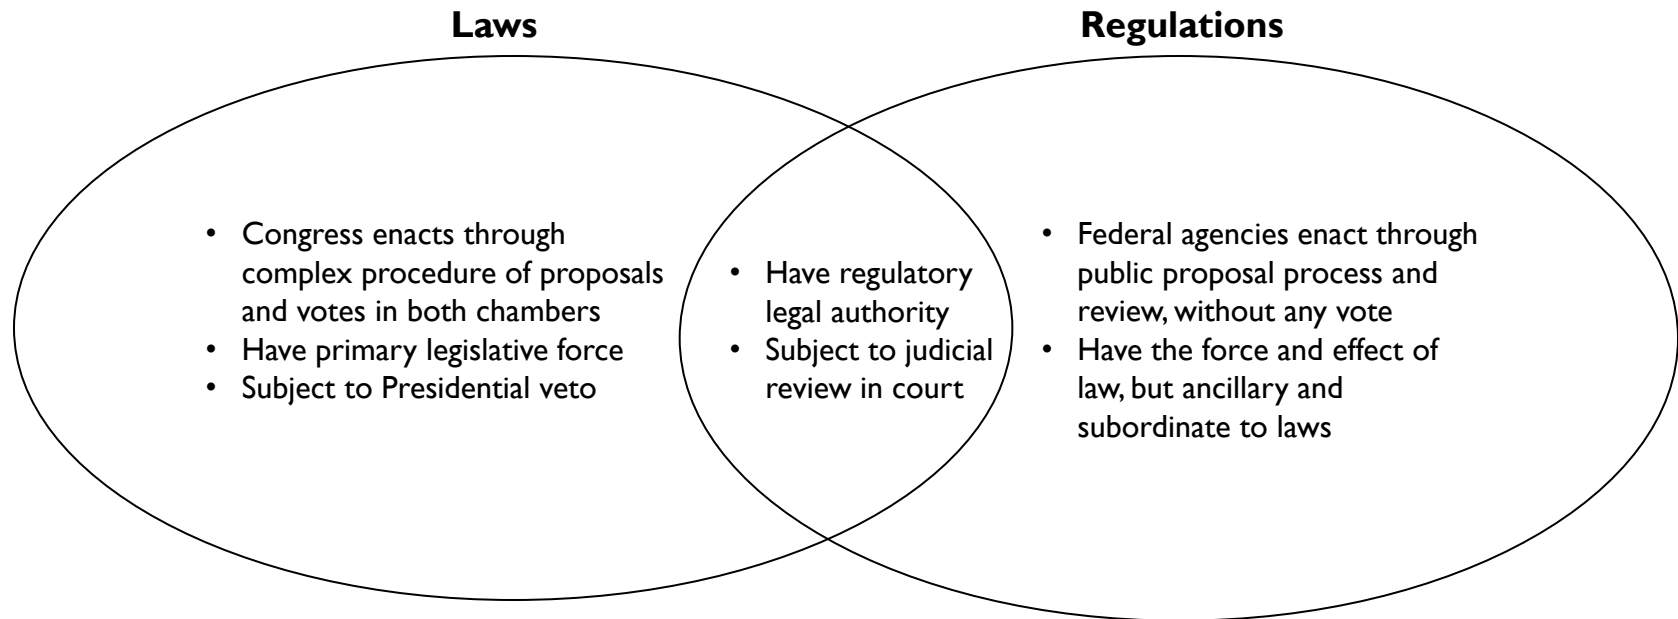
Laws

Regulations

- Congress enacts through complex procedure of proposals and votes in both chambers
- Have primary legislative force
- Subject to Presidential veto

- Have regulatory legal authority
- Subject to judicial review in court

- Federal agencies enact through public proposal process and review, without any vote
- Have the force and effect of law, but ancillary and subordinate to laws